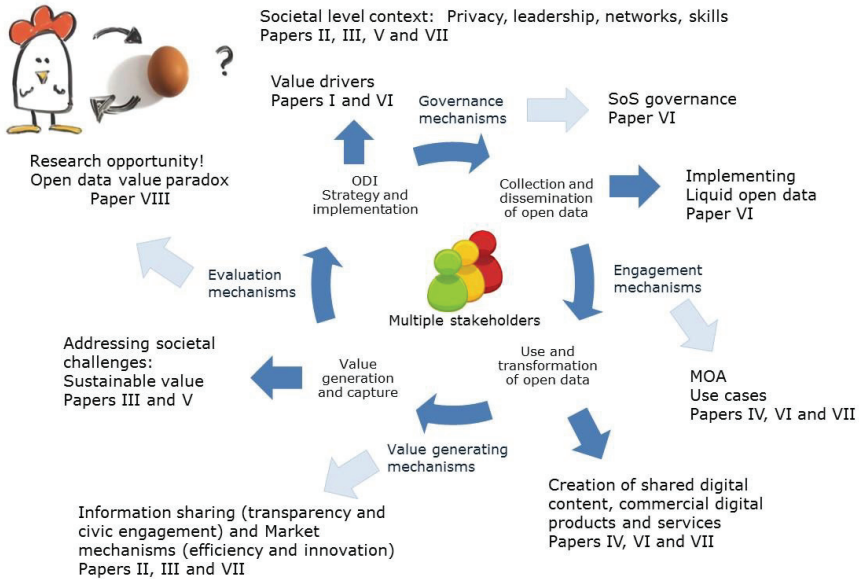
?

Societal level context: Privacy, leadership, networks, skills
Papers II, III, V and VII

Value drivers
Papers I and VI

Governance mechanisms

SoS governance
Paper VI

Research opportunity!
Open data value paradox
Paper VIII

ODI
Strategy and implementation

Collection and dissemination of open data

Implementing
Liquid open data
Paper VI

Evaluation mechanisms

Engagement mechanisms

Multiple stakeholders

Addressing societal challenges:
Sustainable value
Papers III and V

Value generation and capture

Use and transformation of open data

MOA
Use cases
Papers IV, VI and VII

Value generating mechanisms

Creation of shared digital content, commercial digital products and services
Papers IV, VI and VII

Information sharing (transparency and civic engagement) and Market mechanisms (efficiency and innovation)
Papers II, III and VII